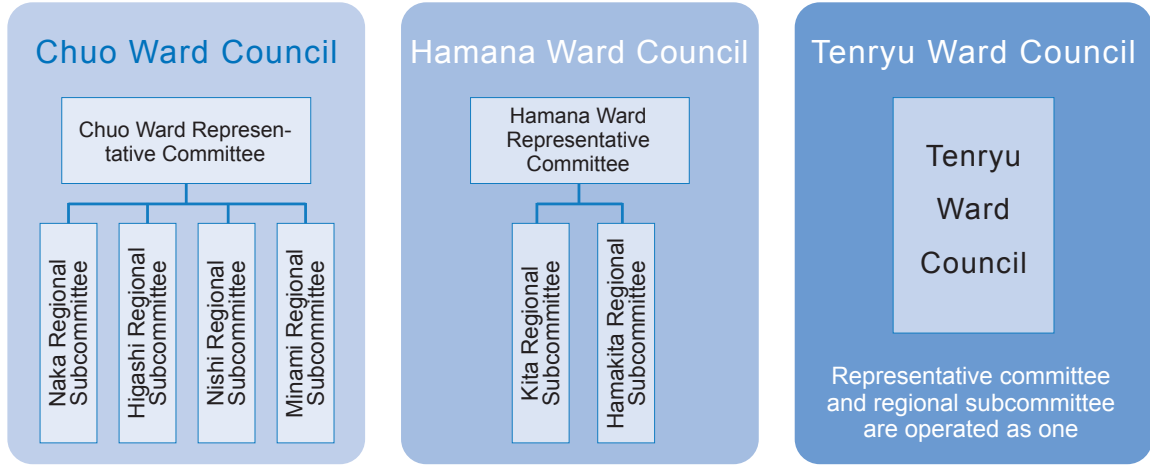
Chuo Ward Council

Chuo Ward Representative Committee

Naka Regional Subcommittee

Higashi Regional Subcommittee

Nishi Regional Subcommittee

Minami Regional Subcommittee

Hamana Ward Council

Hamana Ward Representative Committee

Kita Regional Subcommittee

Hamakita Regional Subcommittee

Tenryu Ward Council

Tenryu Ward Council

Representative committee and regional subcommittee are operated as one